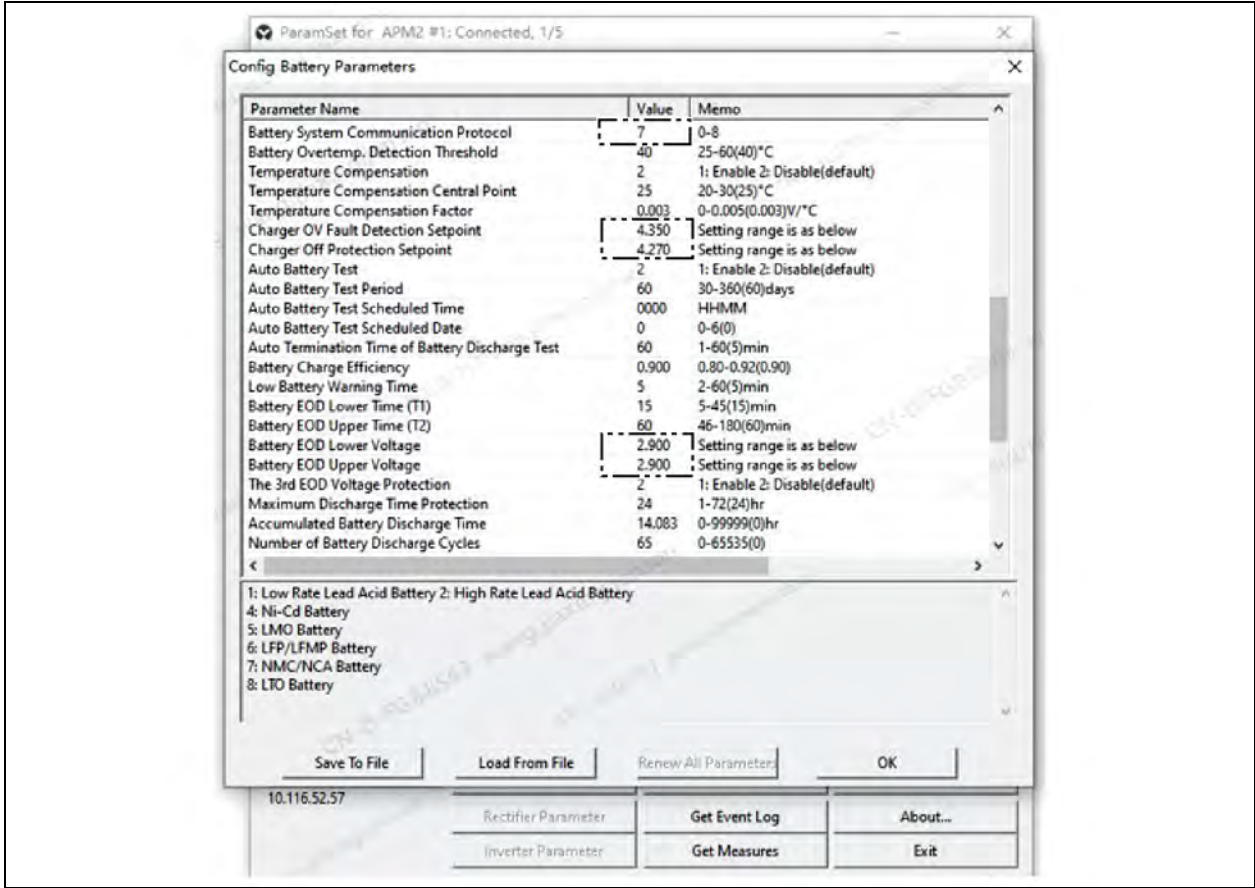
ParamSet for APM2 #1: Connected, 1/5

Config Battery Parameters

| Parameter Name | Value | Memo |
|---|---|---|
| Battery System Communication Protocol | 7 | 0-8 |
| Battery Overtemp. Detection Threshold | 40 | 25-60(40)°C |
| Temperature Compensation | 2 | 1: Enable 2: Disable(default) |
| Temperature Compensation Central Point | 25 | 20-30(25)°C |
| Temperature Compensation Factor | 0.003 | 0-0.005(0.003)V/°C |
| Charger OV Fault Detection Setpoint | 4.350 | Setting range is as below |
| Charger Off Protection Setpoint | 4.270 | Setting range is as below |
| Auto Battery Test | 2 | 1: Enable 2: Disable(default) |
| Auto Battery Test Period | 60 | 30-360(60)days |
| Auto Battery Test Scheduled Time | 0000 | HHMM |
| Auto Battery Test Scheduled Date | 0 | 0-6(0) |
| Auto Termination Time of Battery Discharge Test | 60 | 1-60(5)min |
| Battery Charge Efficiency | 0.900 | 0.80-0.92(0.90) |
| Low Battery Warning Time | 5 | 2-60(5)min |
| Battery EOD Lower Time (T1) | 15 | 5-45(15)min |
| Battery EOD Upper Time (T2) | 60 | 46-180(60)min |
| Battery EOD Lower Voltage | 2.900 | Setting range is as below |
| Battery EOD Upper Voltage | 2.900 | Setting range is as below |
| The 3rd EOD Voltage Protection | 2 | 1: Enable 2: Disable(default) |
| Maximum Discharge Time Protection | 24 | 1-72(24)hr |
| Accumulated Battery Discharge Time | 14.083 | 0-99999(0)hr |
| Number of Battery Discharge Cycles | 65 | 0-65535(0) |

1: Low Rate Lead Acid Battery 2: High Rate Lead Acid Battery
4: Ni-Cd Battery
5: LMO Battery
6: LFP/LFMP Battery
7: NMC/NCA Battery
8: LTO Battery

Save To File
Load From File
Renew All Parameters
OK

10.116.52.57
Rectifier Parameter
Get Event Log
About...
Inverter Parameter
Get Measures
Exit